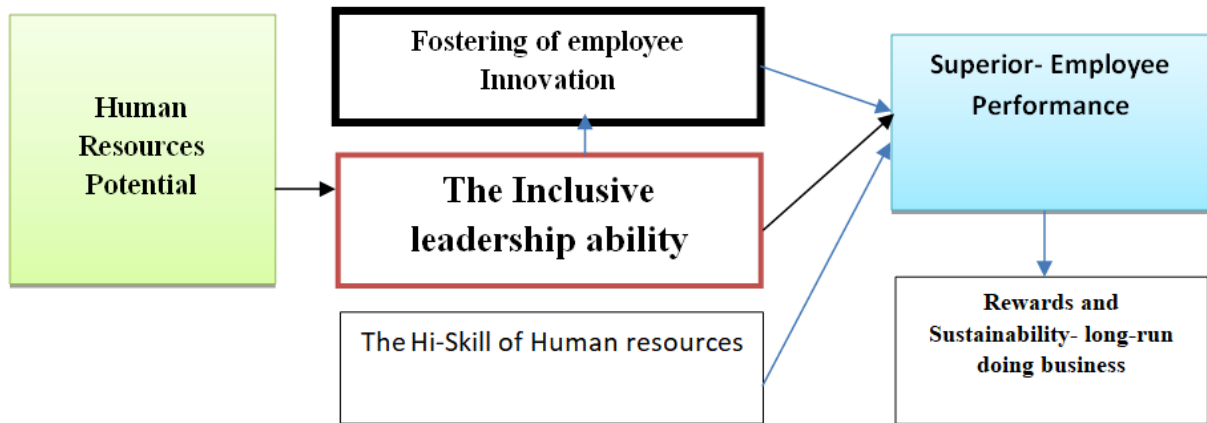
Human Resources Potential

Fostering of employee Innovation

The Inclusive leadership ability

The Hi-Skill of Human resources

Superior- Employee Performance

Rewards and Sustainability- long-run doing business